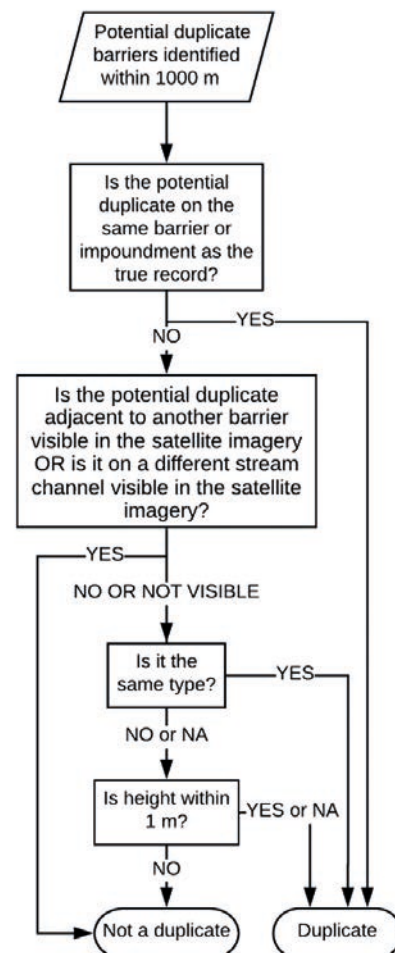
Potential duplicate barriers identified within 1000 m

Is the potential duplicate on the same barrier or impoundment as the true record?

YES

NO

Is the potential duplicate adjacent to another barrier visible in the satellite imagery OR is it on a different stream channel visible in the satellite imagery?

YES

NO OR NOT VISIBLE

Is it the same type?

YES

NO or NA

Is height within 1 m?

YES or NA

NO

Not a duplicate

Duplicate